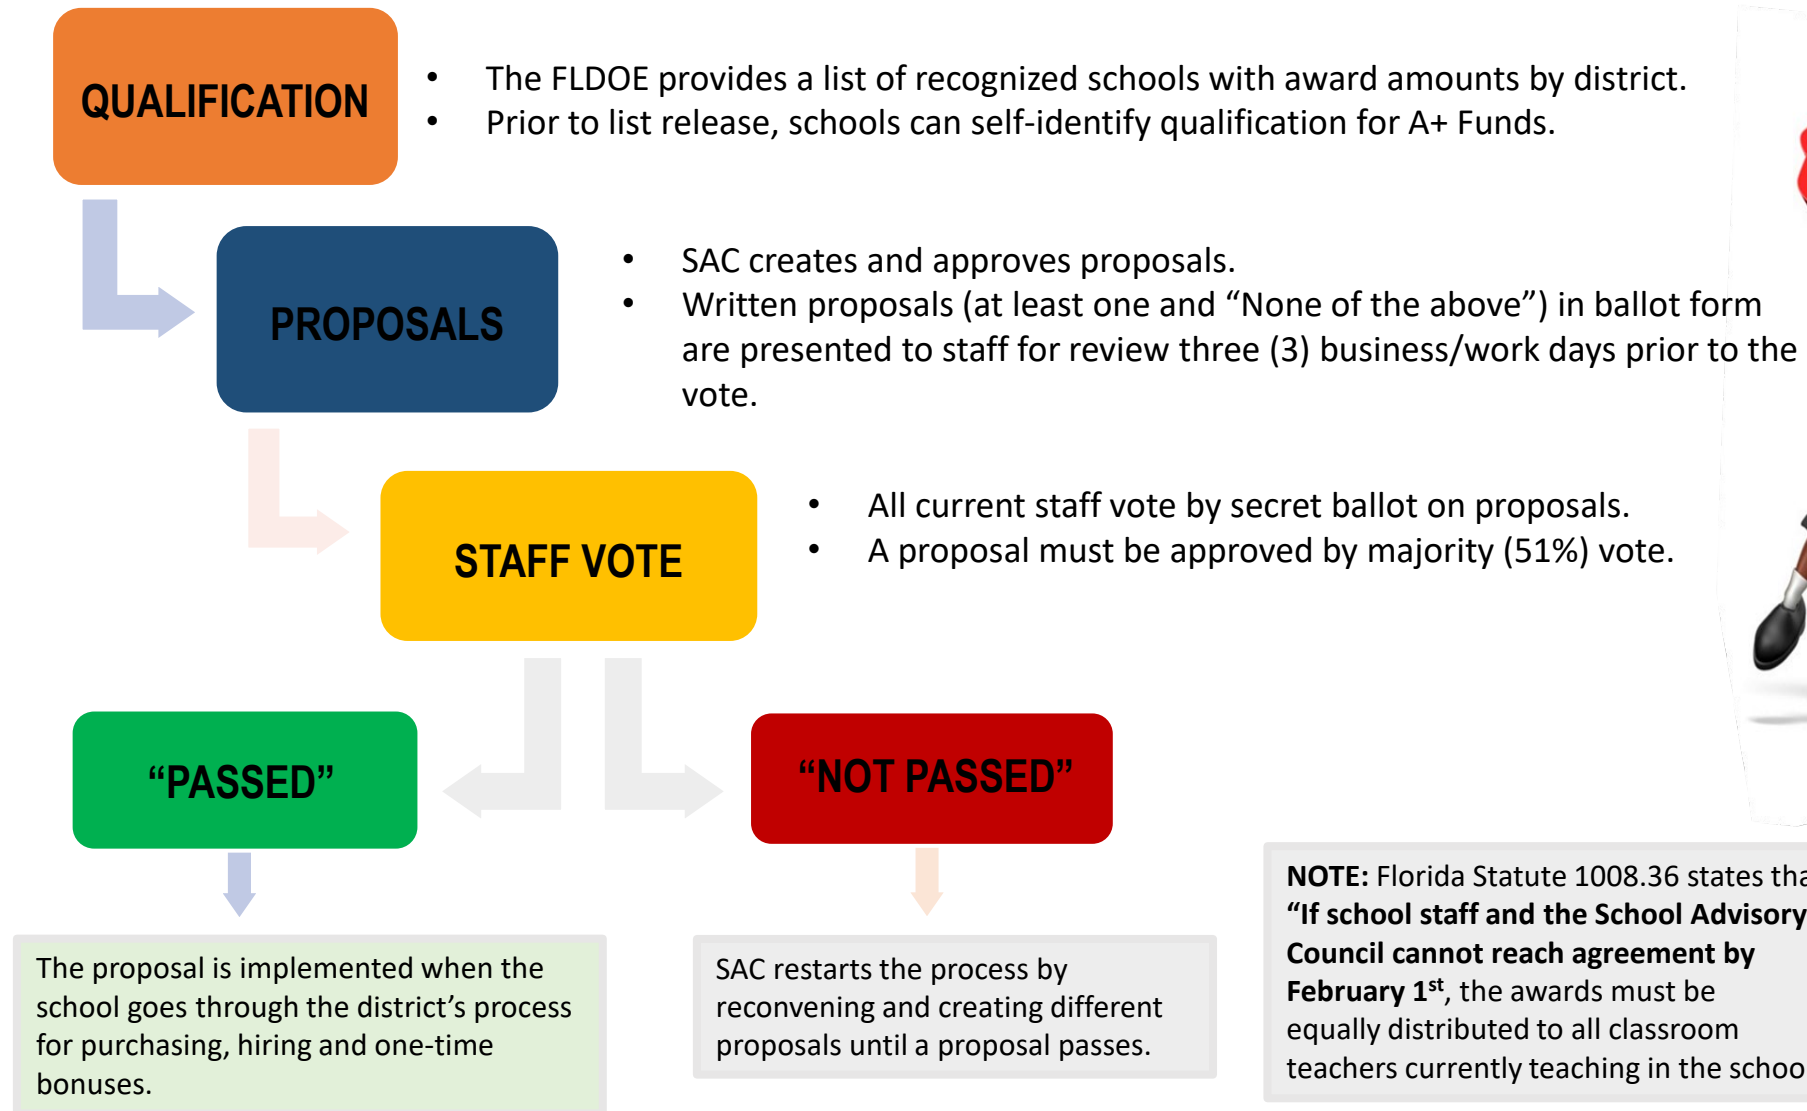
QUALIFICATION

• The FLDOE provides a list of recognized schools with award amounts by district.
• Prior to list release, schools can self-identify qualification for A+ Funds.

PROPOSALS

• SAC creates and approves proposals.
• Written proposals (at least one and “None of the above”) in ballot form are presented to staff for review three (3) business/work days prior to the vote.

STAFF VOTE

• All current staff vote by secret ballot on proposals.
• A proposal must be approved by majority (51%) vote.

“PASSED”

“NOT PASSED”

The proposal is implemented when the school goes through the district’s process for purchasing, hiring and one-time bonuses.

SAC restarts the process by reconvening and creating different proposals until a proposal passes.

**NOTE:** Florida Statute 1008.36 states tha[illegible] **“If school staff and the School Advisory Council cannot reach agreement by February 1$^{st}$**, the awards must be equally distributed to all classroom teachers currently teaching in the schoo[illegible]